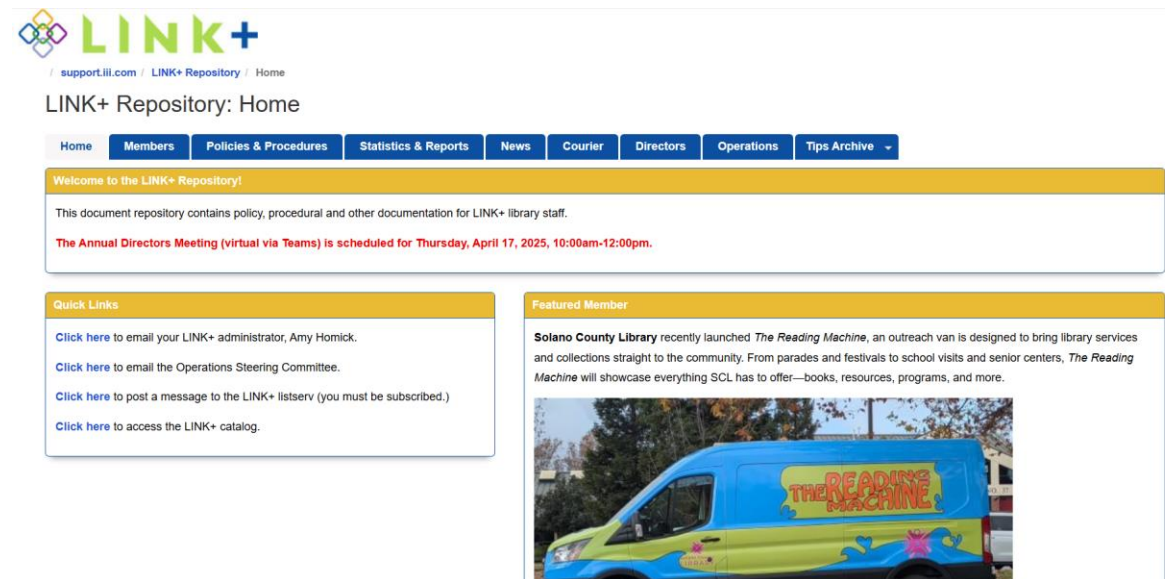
LINK+

/ support.iii.com / LINK+ Repository / Home

LINK+ Repository: Home

Home | Members | Policies & Procedures | Statistics & Reports | News | Courier | Directors | Operations | Tips Archive

Welcome to the LINK+ Repository!

This document repository contains policy, procedural and other documentation for LINK+ library staff.

The Annual Directors Meeting (virtual via Teams) is scheduled for Thursday, April 17, 2025, 10:00am-12:00pm.

Quick Links

Click here to email your LINK+ administrator, Amy Homick.

Click here to email the Operations Steering Committee.

Click here to post a message to the LINK+ listserv (you must be subscribed.)

Click here to access the LINK+ catalog.

Featured Member

Solano County Library recently launched The Reading Machine, an outreach van is designed to bring library services and collections straight to the community. From parades and festivals to school visits and senior centers, The Reading Machine will showcase everything SCL has to offer—books, resources, programs, and more.

THE READING MACHINE